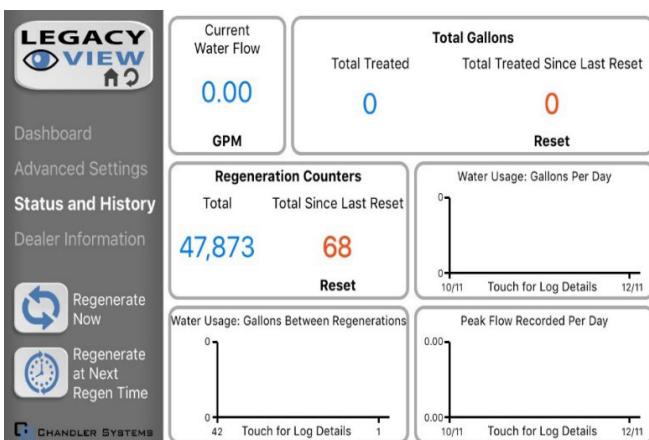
LEGACY VIEW

Dashboard
Advanced Settings
Status and History
Dealer Information

Regenerate Now

Regenerate at Next Regen Time

CHANDLER SYSTEMS

Current Water Flow
0.00
GPM

Total Gallons
Total Treated
0
Total Treated Since Last Reset
0
Reset

Regeneration Counters
Total
47,873
Total Since Last Reset
68
Reset

Water Usage: Gallons Per Day
0
0
10/11
Touch for Log Details
12/11

Water Usage: Gallons Between Regenerations
0
0
42
Touch for Log Details
1

Peak Flow Recorded Per Day
0.00
0.00
10/11
Touch for Log Details
12/11